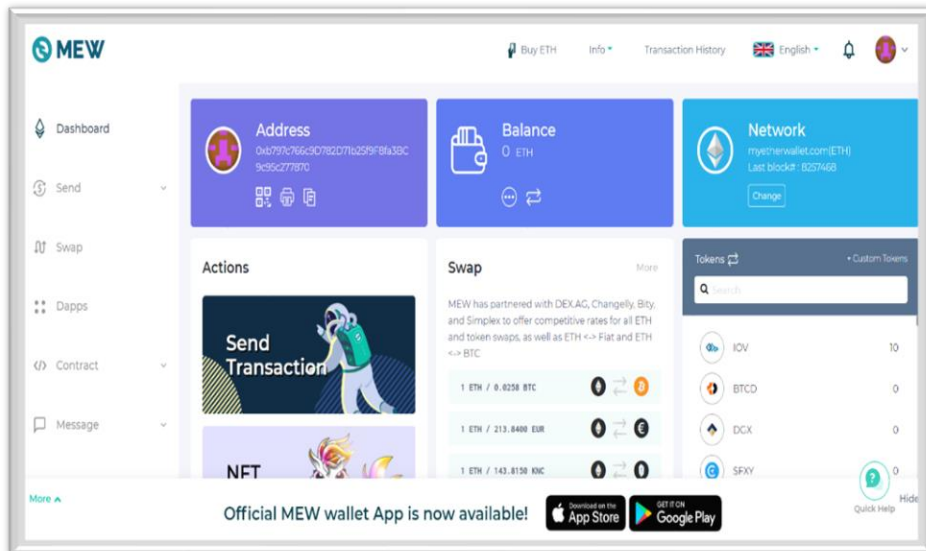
MEW

Buy ETH Info Transaction History English

Dashboard

Send

Swap

Dapps

Contract

Message

More

Address
0xb797c766c9D782D71b25f9F8fa38C9c95c277870

Balance
0 ETH

Network
myetherwallet.com(ETH)
Last block# : 8257468
Change

Actions

Send Transaction

NFT

Swap
More

MEW has partnered with DEX.AG, Changelly, Bity, and Simplex to offer competitive rates for all ETH and token swaps, as well as ETH <-> Fiat and ETH <-> BTC

1 ETH / 0.0258 BTC

1 ETH / 213.8400 EUR

1 ETH / 143.8150 KNC

Tokens
+ Custom Tokens

Search

IOV 10

BTCD 0

DCX 0

SFXY 0

Quick Help

Hide

Official MEW wallet App is now available!

Download on the App Store

GET IT ON Google Play